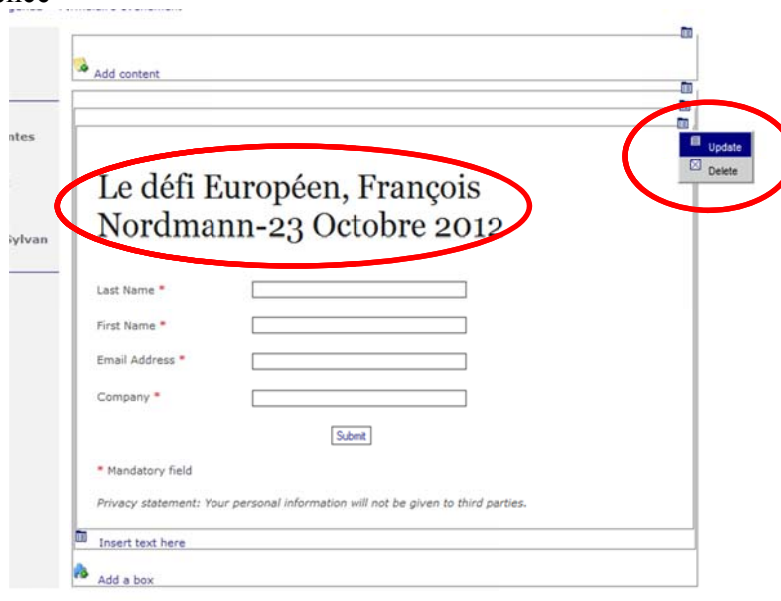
Add content

ntes

Sylvan

Update
Delete

Le défi Européen, François Nordmann-23 Octobre 2012

Last Name *

First Name *

Email Address *

Company *

Submit

* Mandatory field

Privacy statement: Your personal information will not be given to third parties.

Insert text here

Add a box